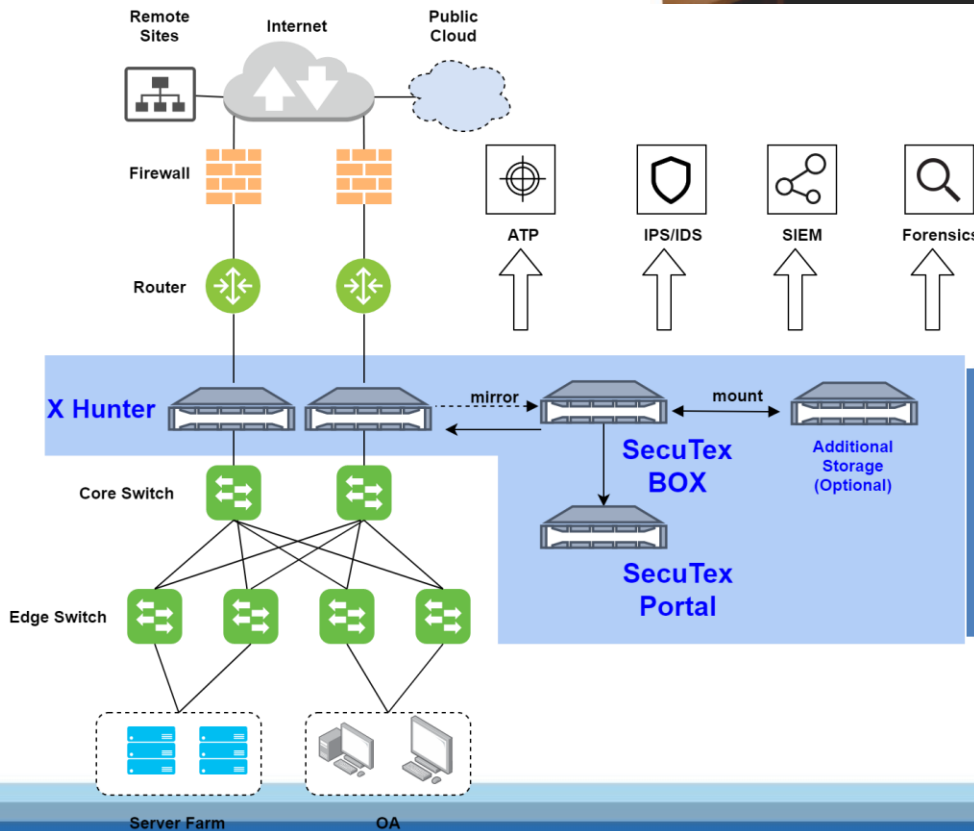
Remote Sites

Internet

Public Cloud

Firewall

ATP

IPS/IDS

SIEM

Forensics

Router

X Hunter

mirror

mount

SecuTex BOX

Additional Storage (Optional)

Core Switch

SecuTex Portal

Edge Switch

Server Farm

OA